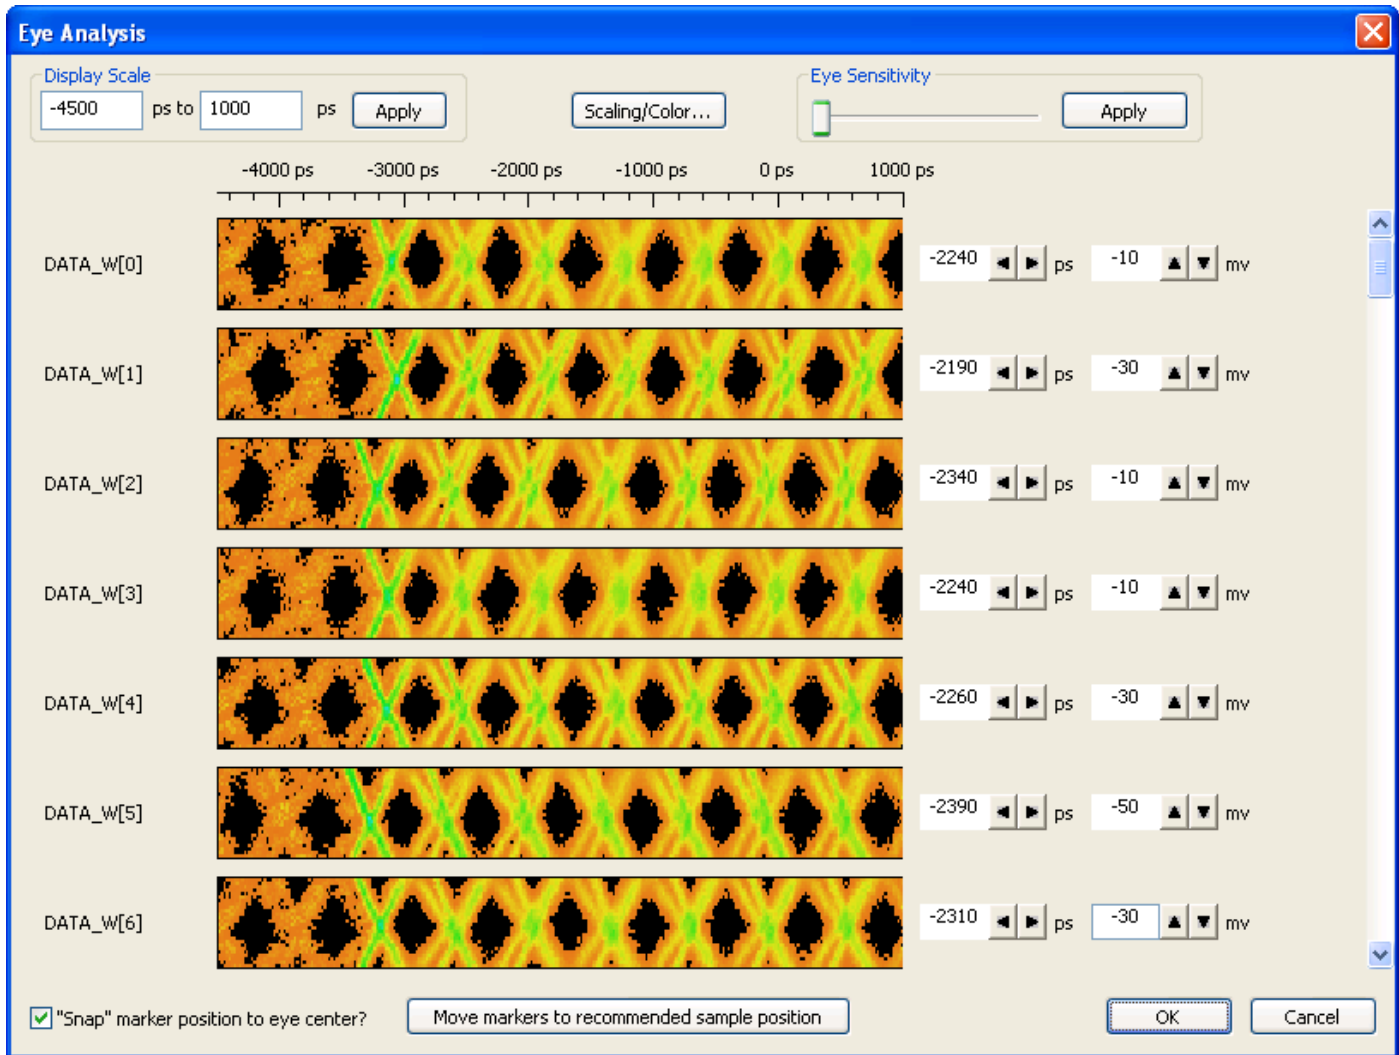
Eye Analysis

Display Scale
-4500 ps to 1000 ps Apply

Scaling/Color...

Eye Sensitivity
Apply

-4000 ps -3000 ps -2000 ps -1000 ps 0 ps 1000 ps

DATA_W[0] -2240 ps -10 mv
DATA_W[1] -2190 ps -30 mv
DATA_W[2] -2340 ps -10 mv
DATA_W[3] -2240 ps -10 mv
DATA_W[4] -2260 ps -30 mv
DATA_W[5] -2390 ps -50 mv
DATA_W[6] -2310 ps -30 mv

"Snap" marker position to eye center?
Move markers to recommended sample position
OK
Cancel